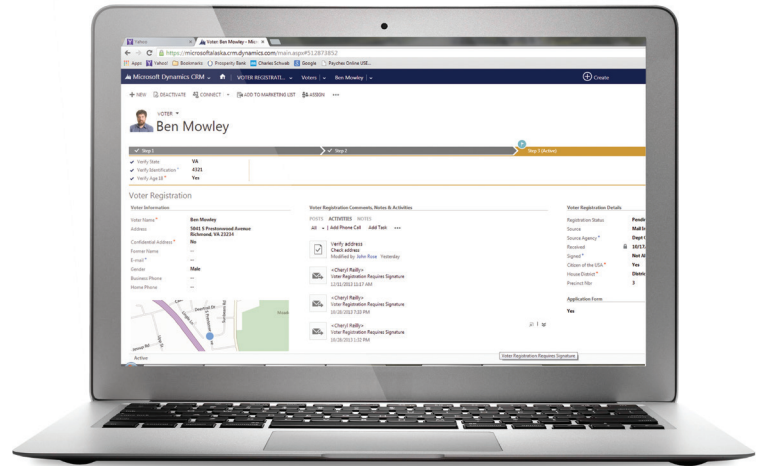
Yahoo | Voter: Ben Mowley - Micr

https://microsoftalaska.crm.dynamics.com/main.aspx#512873852

Apps | Yahoo! | Bookmarks | Prosperity Bank | Charles Schwab | Google | Paychex Online USE...

Microsoft Dynamics CRM | VOTER REGISTRATI... | Voters | Ben Mowley | Create

+ NEW | DEACTIVATE | CONNECT | ADD TO MARKETING LIST | ASSIGN | •••

VOTER

Ben Mowley

Step 1 | Step 2 | Step 3 (Active)

Verify State VA
Verify Identification * 4321
Verify Age 18 * Yes

Voter Registration

Voter Information

Voter Name * Ben Mowley
Address 5845 S Prestonwood Avenue Richmond, VA 23234
Confidential Address * No
Former Name --
E-mail * --
Gender Male
Business Phone --
Home Phone --

Voter Registration Comments, Notes & Activities

POSTS ACTIVITIES NOTES

All + Add Phone Call Add Task •••

Verify address
Check address
Modified by John Rose Yesterday

<Cheryl Reilly>
Voter Registration Requires Signature
12/31/2013 11:17 AM

<Cheryl Reilly>
Voter Registration Requires Signature
10/28/2013 7:33 PM

<Cheryl Reilly>
Voter Registration Requires Signature
10/28/2013 1:57 PM

Voter Registration Requires Signature

Voter Registration Details

Registration Status Pendi
Source Mail I
Source Agency * Dept
Received 10/17
Signed * Not A
Citizen of the USA * Yes
House District * Distr
Precinct No 3

Application Form

Yes

Active